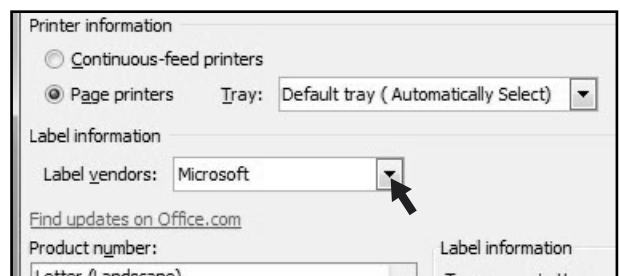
Printer information

Continuous-feed printers

Page printers Tray: Default tray ( Automatically Select)

Label information

Label vendors: Microsoft

Find updates on Office.com

Product number:

Label information

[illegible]